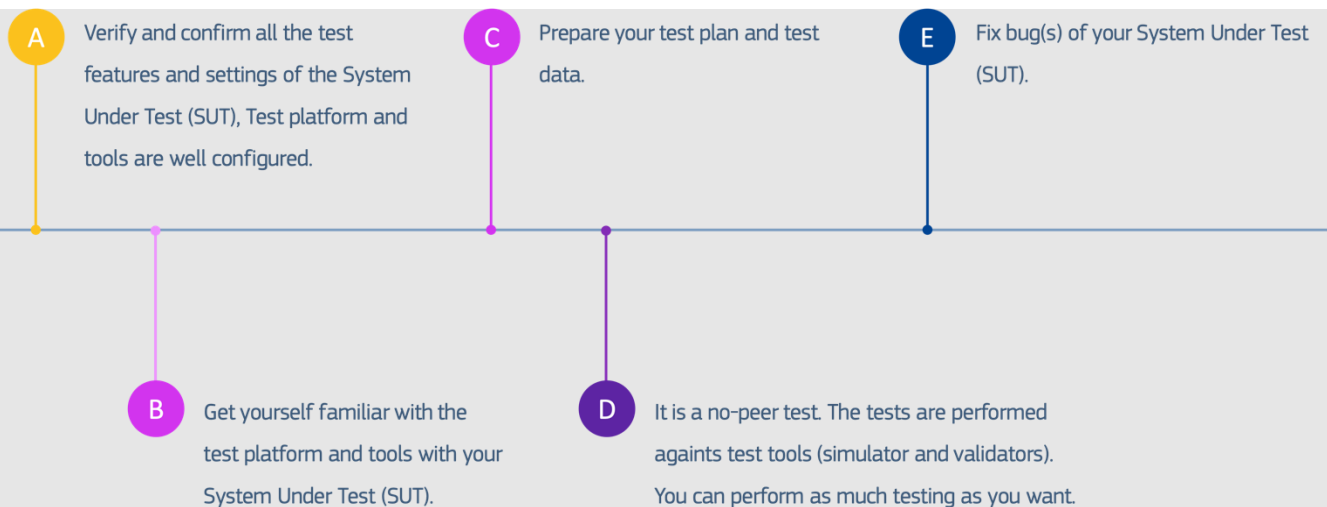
A

Verify and confirm all the test features and settings of the System Under Test (SUT), Test platform and tools are well configured.

C

Prepare your test plan and test data.

E

Fix bug(s) of your System Under Test (SUT).

B

Get yourself familiar with the test platform and tools with your System Under Test (SUT).

D

It is a no-peer test. The tests are performed againts test tools (simulator and validators). You can perform as much testing as you want.